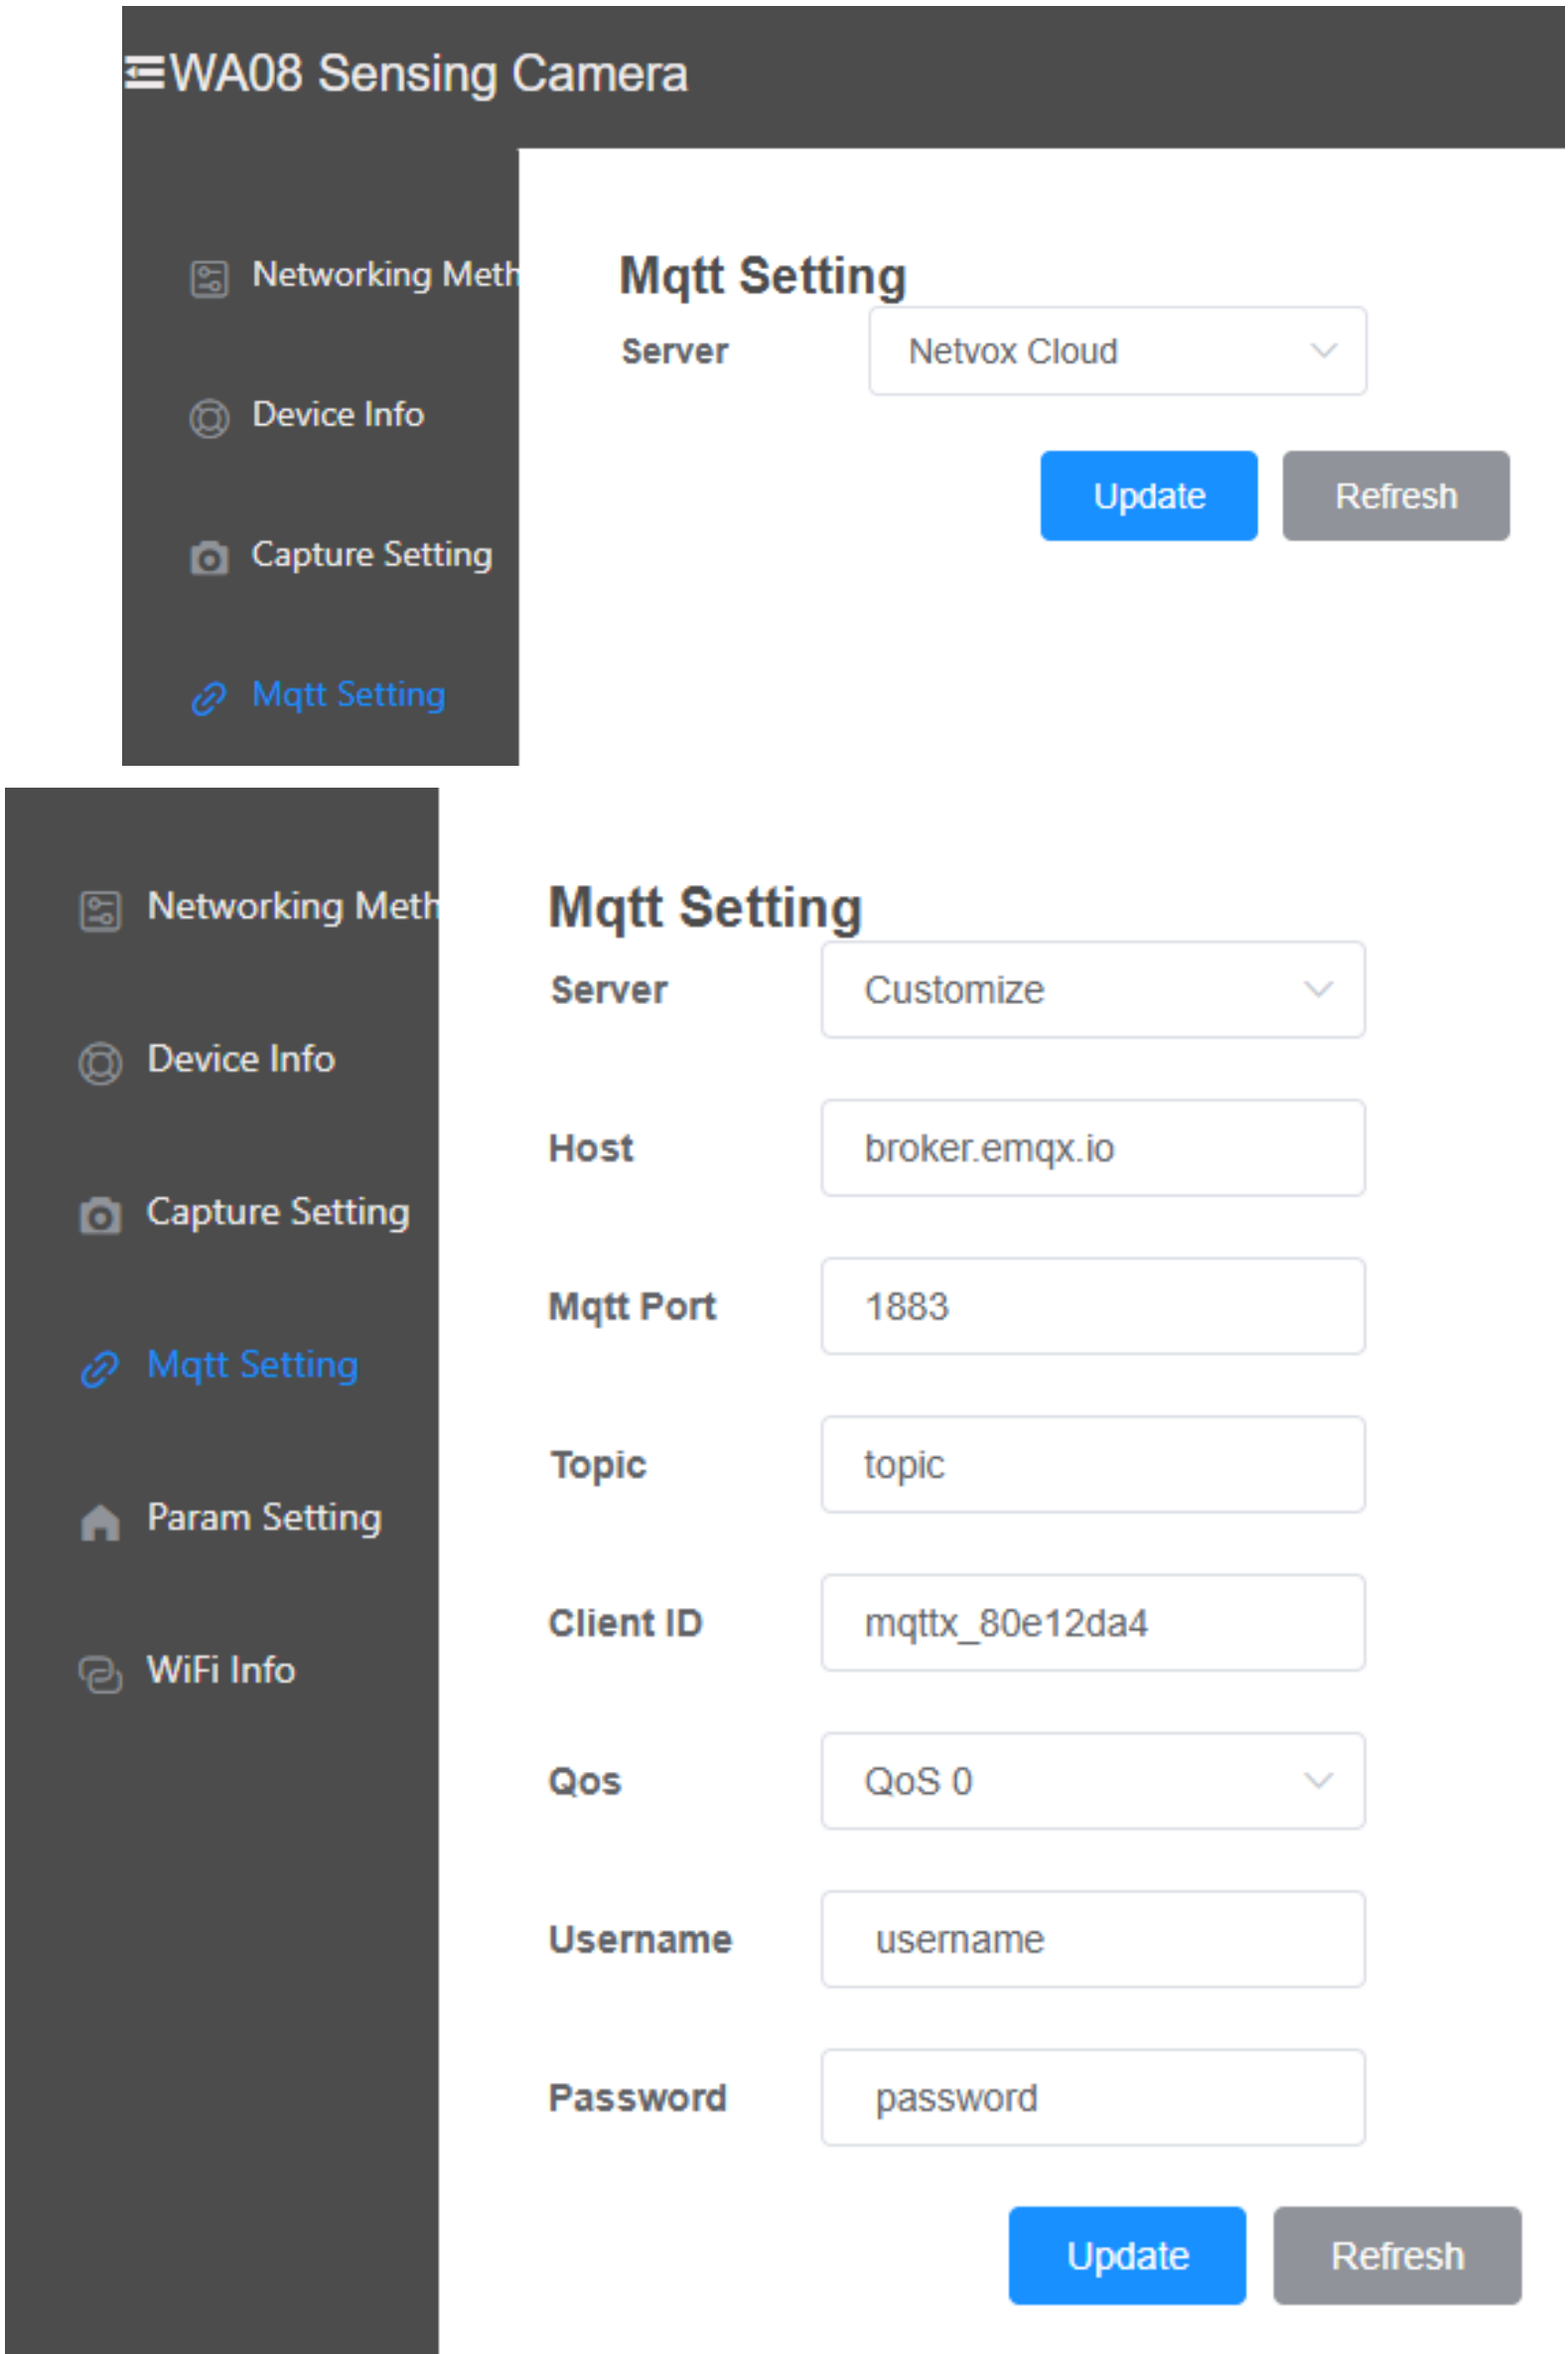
WA08 Sensing Camera

Networking Meth

Device Info

Capture Setting

Mqtt Setting

Mqtt Setting

Server Netvox Cloud

Update Refresh

Networking Meth

Device Info

Capture Setting

Mqtt Setting

Param Setting

WiFi Info

Mqtt Setting

Server Customize

Host broker.emqx.io

Mqtt Port 1883

Topic topic

Client ID mqttx_80e12da4

Qos QoS 0

Username username

Password password

Update Refresh